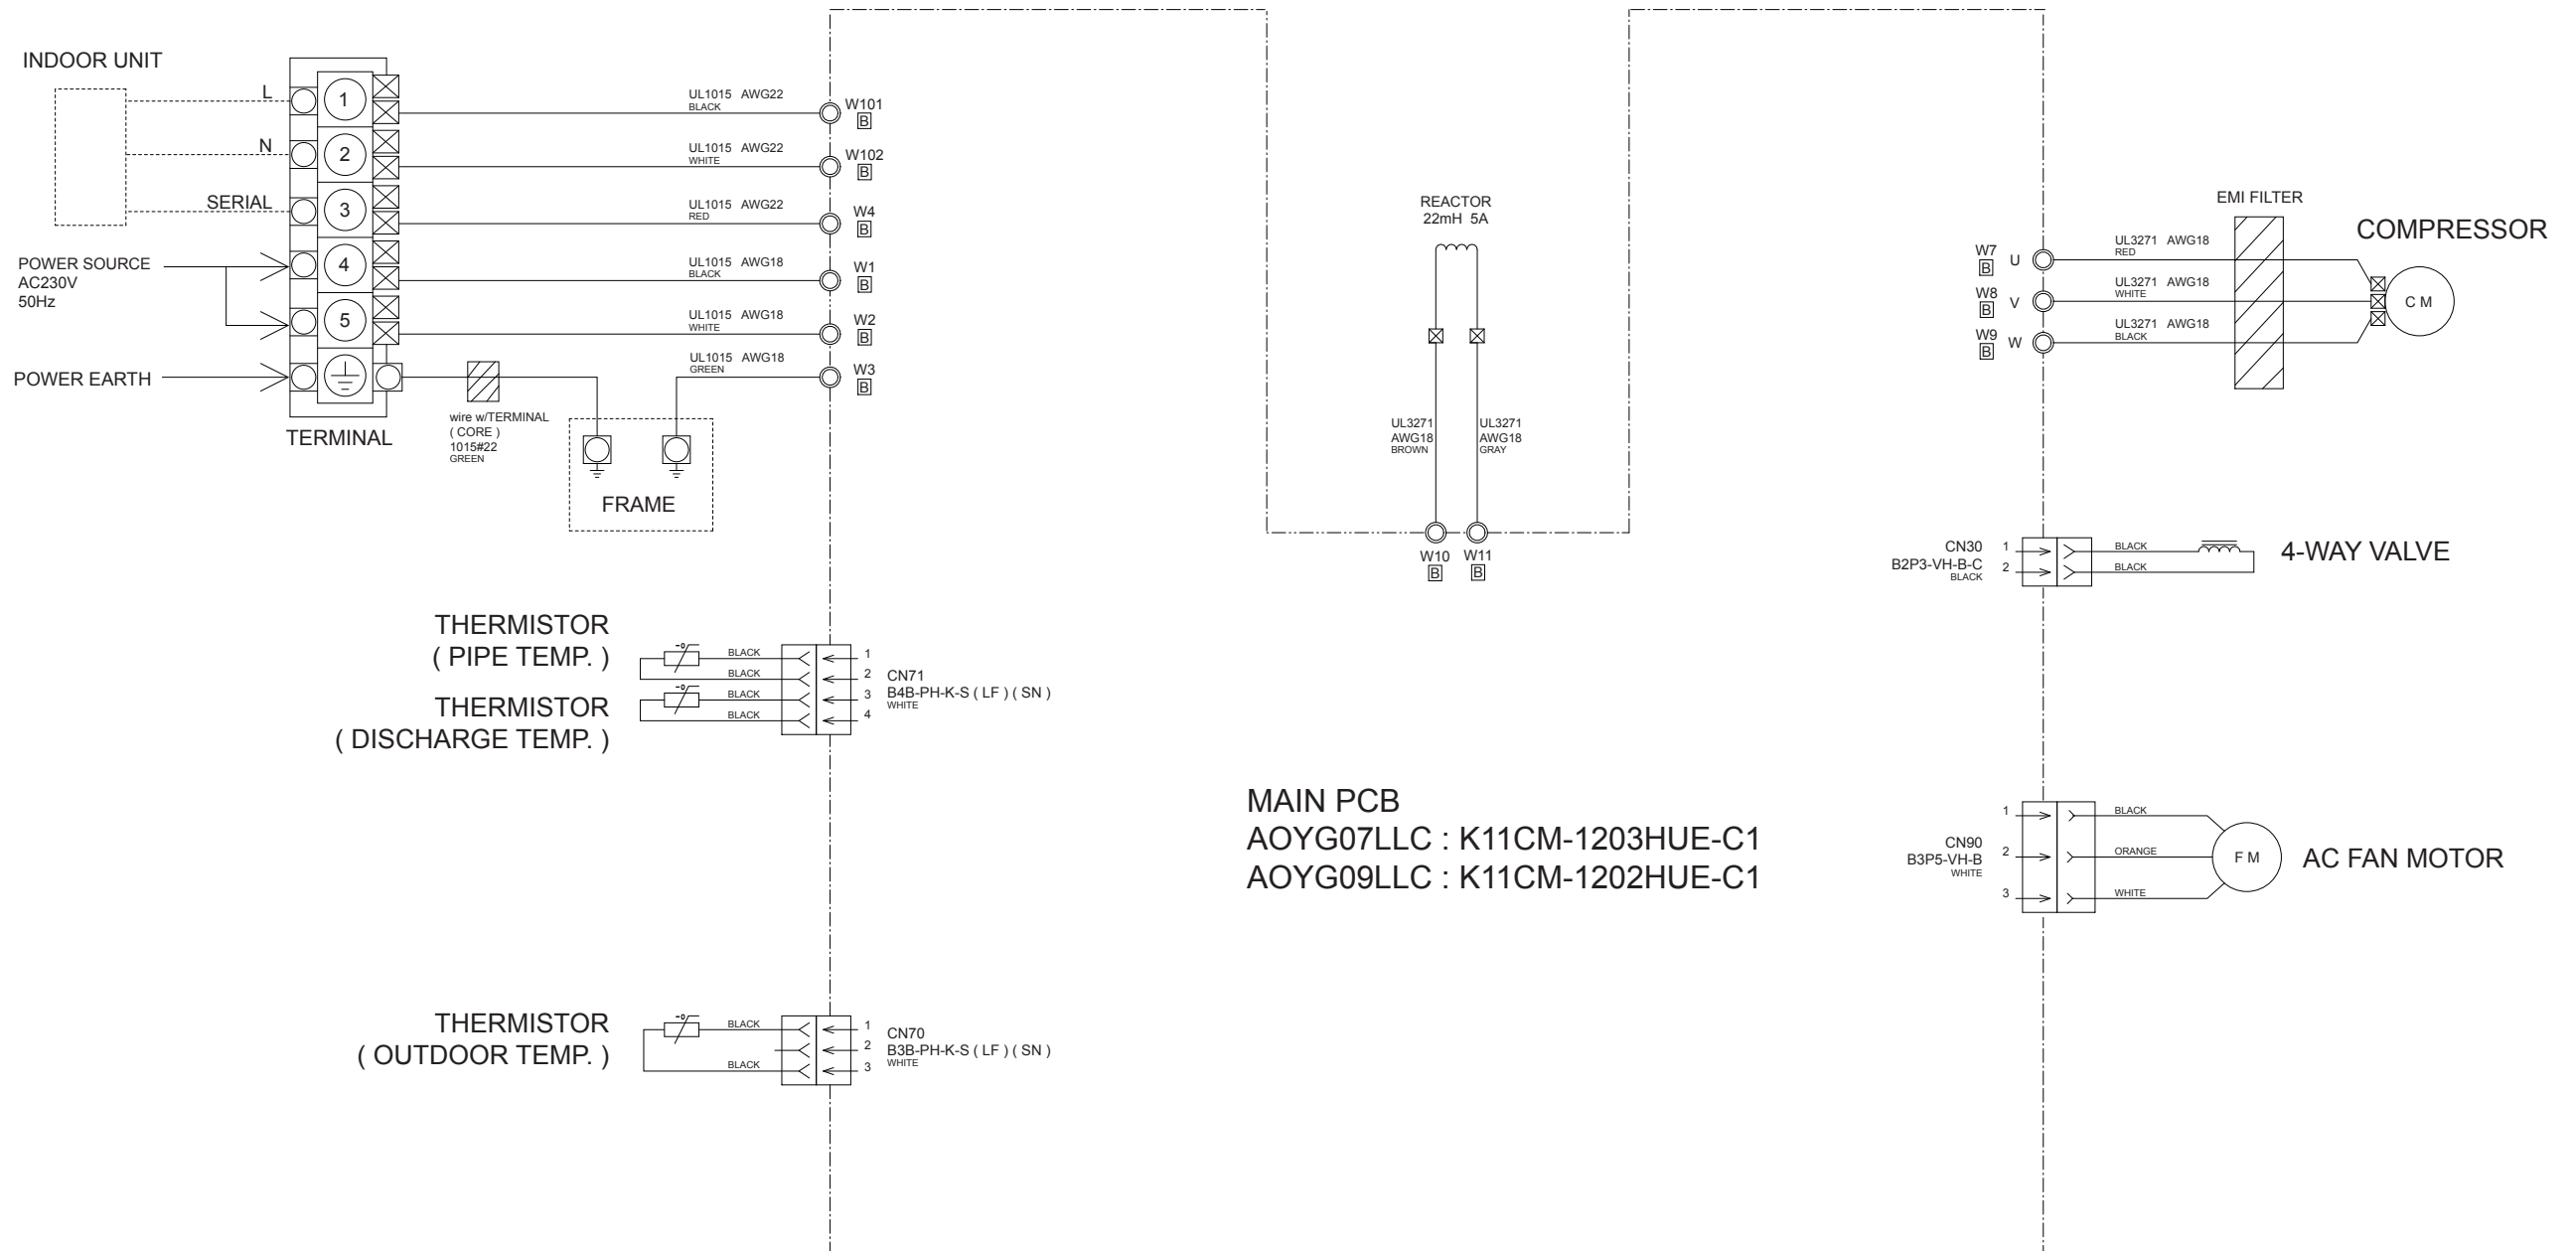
INDOOR UNIT

L
N
SERIAL

POWER SOURCE
AC230V
50Hz

POWER EARTH

1
2
3
4
5

TERMINAL

wire w/TERMINAL
( CORE )
1015#22
GREEN

FRAME

UL1015 AWG22
BLACK
W101
B

UL1015 AWG22
WHITE
W102
B

UL1015 AWG22
RED
W4
B

UL1015 AWG18
BLACK
W1
B

UL1015 AWG18
WHITE
W2
B

UL1015 AWG18
GREEN
W3
B

REACTOR
22mH 5A

UL3271
AWG18
BROWN

UL3271
AWG18
GRAY

W10
B
W11
B

EMI FILTER

COMPRESSOR

W7
B
U
UL3271 AWG18
RED

W8
B
V
UL3271 AWG18
WHITE

W9
B
W
UL3271 AWG18
BLACK

C M

CN30
B2P3-VH-B-C
BLACK
1
2
BLACK
BLACK
4-WAY VALVE

THERMISTOR
( PIPE TEMP. )
THERMISTOR
( DISCHARGE TEMP. )

BLACK
BLACK
BLACK
BLACK
1
2
3
4
CN71
B4B-PH-K-S ( LF ) ( SN )
WHITE

MAIN PCB
AOYG07LLC : K11CM-1203HUE-C1
AOYG09LLC : K11CM-1202HUE-C1

CN90
B3P5-VH-B
WHITE
1
2
3
BLACK
ORANGE
WHITE
F M
AC FAN MOTOR

THERMISTOR
( OUTDOOR TEMP. )

BLACK
BLACK
1
2
3
CN70
B3B-PH-K-S ( LF ) ( SN )
WHITE